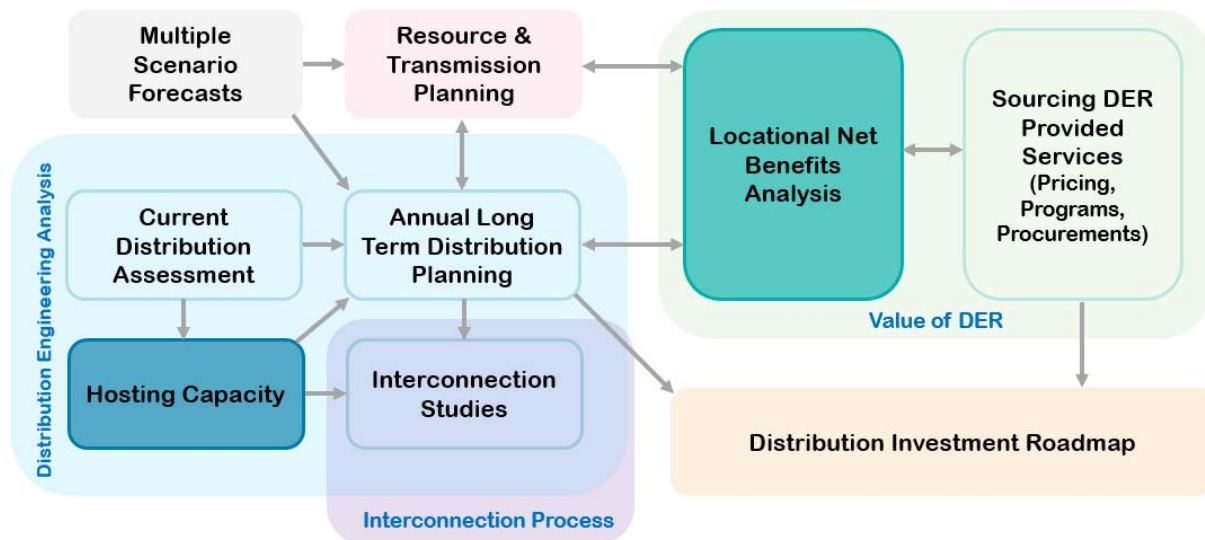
Multiple Scenario Forecasts

Resource & Transmission Planning

Locational Net Benefits Analysis

Sourcing DER Provided Services (Pricing, Programs, Procurements)

Distribution Engineering Analysis

Current Distribution Assessment

Annual Long Term Distribution Planning

Value of DER

Hosting Capacity

Interconnection Studies

Distribution Investment Roadmap

Interconnection Process